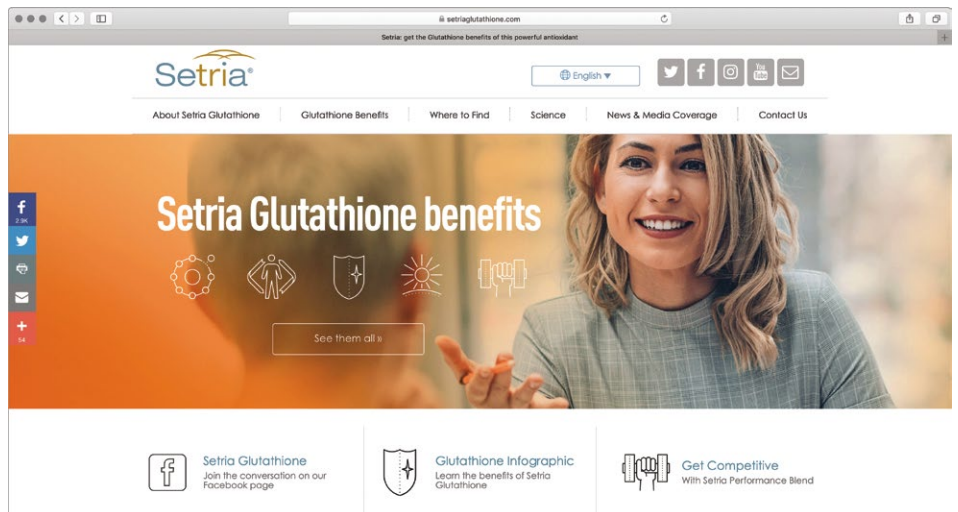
setriaglutathione.com

Setria: get the Glutathione benefits of this powerful antioxidant

Setria®

English ▾

You Tube

About Setria Glutathione | Glutathione Benefits | Where to Find | Science | News & Media Coverage | Contact Us

f 2.3K

+ 54

Setria Glutathione benefits

See them all »

Setria Glutathione
Join the conversation on our Facebook page

Glutathione Infographic
Learn the benefits of Setria Glutathione

Get Competitive
With Setria Performance Blend